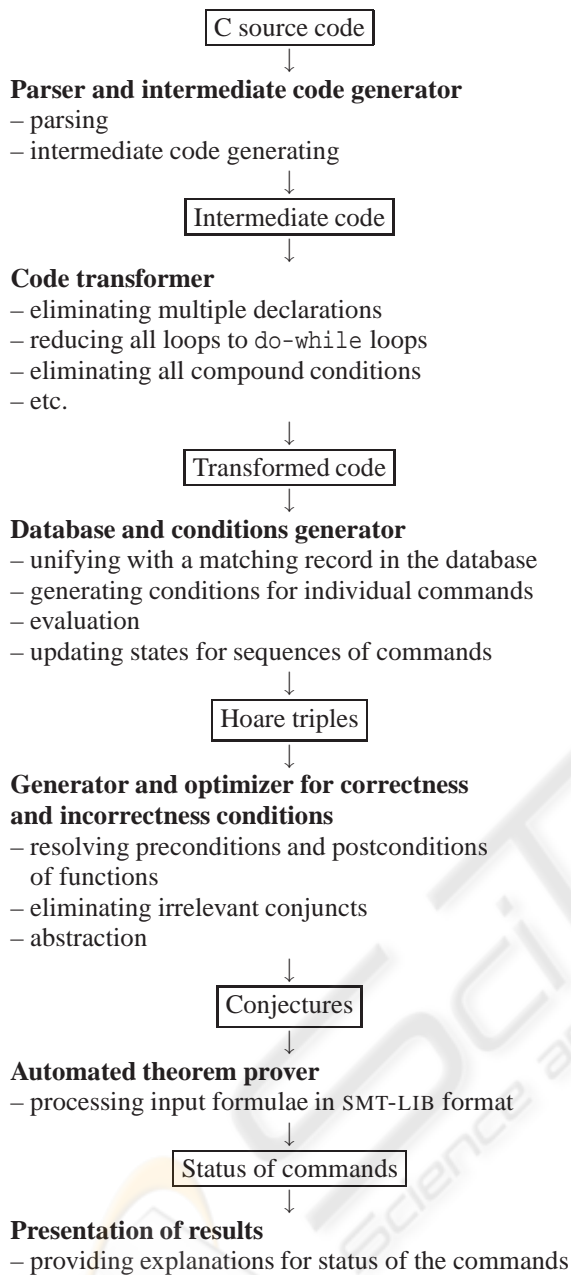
C source code

↓

**Parser and intermediate code generator**
– parsing
– intermediate code generating

↓

Intermediate code

↓

**Code transformer**
– eliminating multiple declarations
– reducing all loops to do-while loops
– eliminating all compound conditions
– etc.

↓

Transformed code

↓

**Database and conditions generator**
– unifying with a matching record in the database
– generating conditions for individual commands
– evaluation
– updating states for sequences of commands

↓

Hoare triples

↓

**Generator and optimizer for correctness and incorrectness conditions**
– resolving preconditions and postconditions of functions
– eliminating irrelevant conjuncts
– abstraction

↓

Conjectures

↓

**Automated theorem prover**
– processing input formulae in SMT-LIB format

↓

Status of commands

↓

**Presentation of results**
– providing explanations for status of the commands